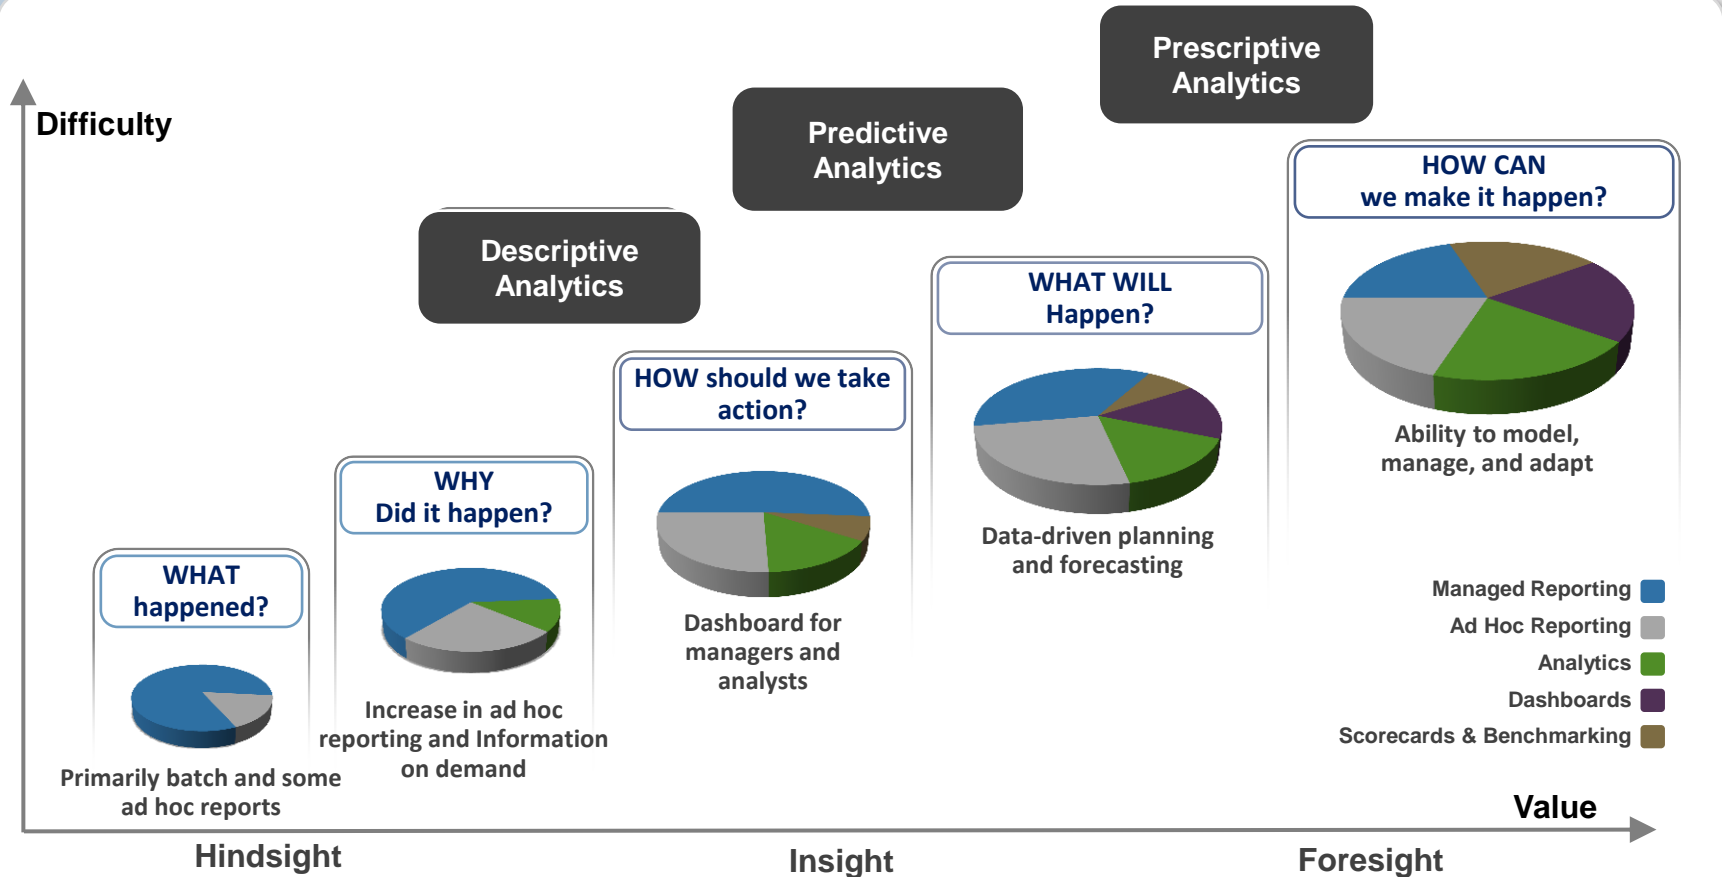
Difficulty

Prescriptive Analytics

Predictive Analytics

Descriptive Analytics

WHAT happened?

Primarily batch and some ad hoc reports

WHY Did it happen?

Increase in ad hoc reporting and Information on demand

HOW should we take action?

Dashboard for managers and analysts

WHAT WILL Happen?

Data-driven planning and forecasting

HOW CAN we make it happen?

Ability to model, manage, and adapt

Managed Reporting
Ad Hoc Reporting
Analytics
Dashboards
Scorecards & Benchmarking

Value

Hindsight

Insight

Foresight